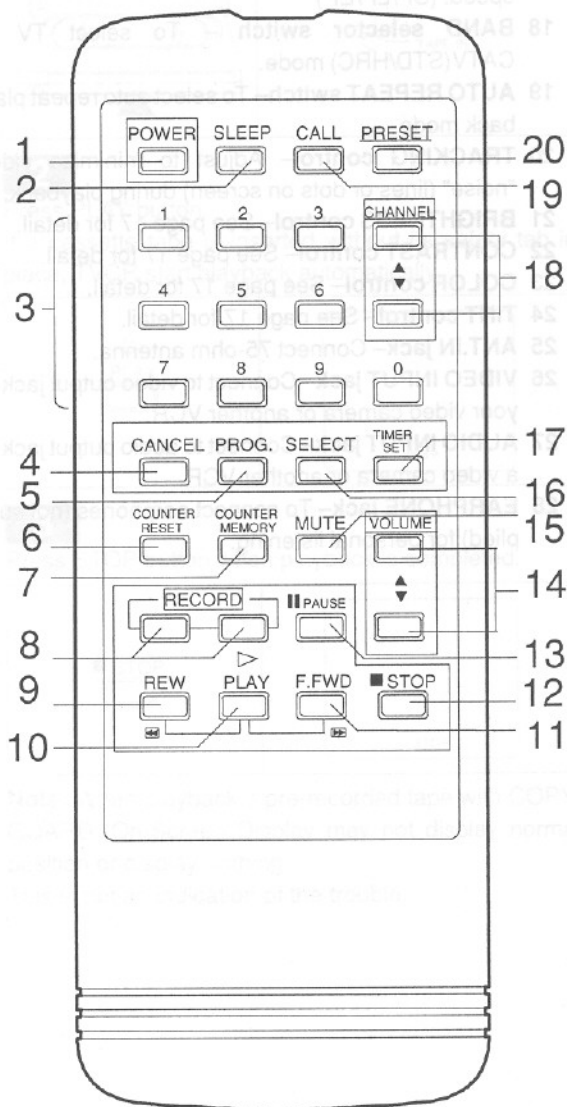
POWER
SLEEP
CALL
PRESET
1
2
3
CHANNEL
4
5
6
7
8
9
0
CANCEL
PROG.
SELECT
TIMER SET
COUNTER RESET
COUNTER MEMORY
MUTE
VOLUME
RECORD
PAUSE
REW
PLAY
F.FWD
STOP

1
2
3
4
5
6
7
8
9
10
11
12
13
14
15
16
17
18
19
20